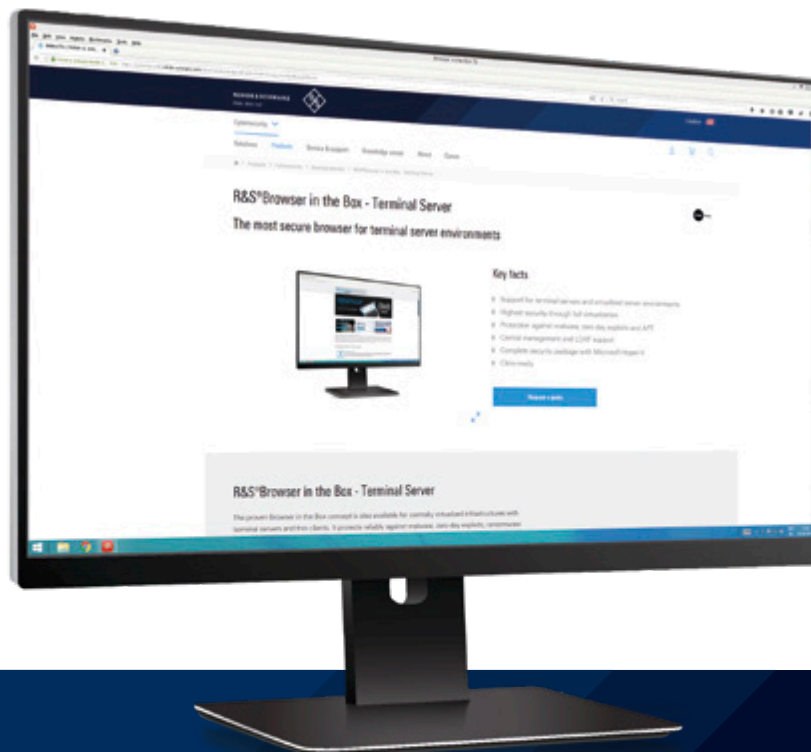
R&S®Browser in the Box - Terminal Server

The most secure browser for terminal server environments

Key facts

Support for terminal servers and virtualized server environments

Highest security through full virtualization

Protection against malware, zero-day exploits and APT

Central management and LDAP support

Complete security package with Microsoft Hyper-V

Citrix-ready

R&S®Browser in the Box - Terminal Server

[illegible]